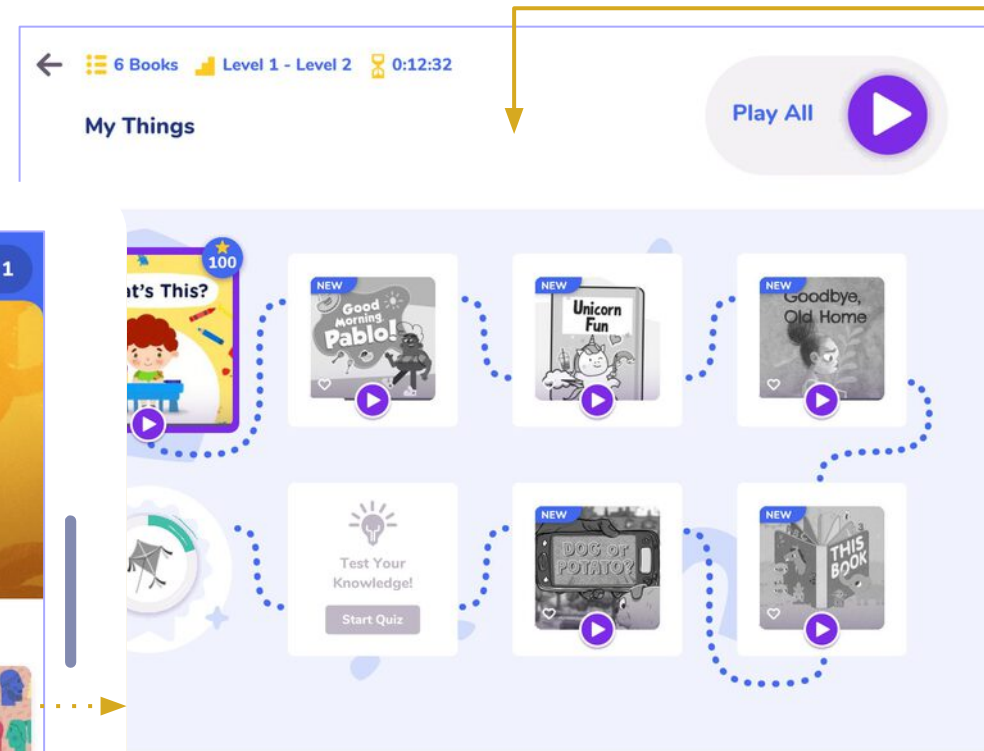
6 Books Level 1 - Level 2 0:12:32

My Things

Play All

1

100

at's This?

NEW

Good Morning Pablo!

NEW

Unicorn Fun

NEW

Goodbye, Old Home

Test Your Knowledge!

Start Quiz

NEW

DOG or POTATO?

NEW

THIS BOOK